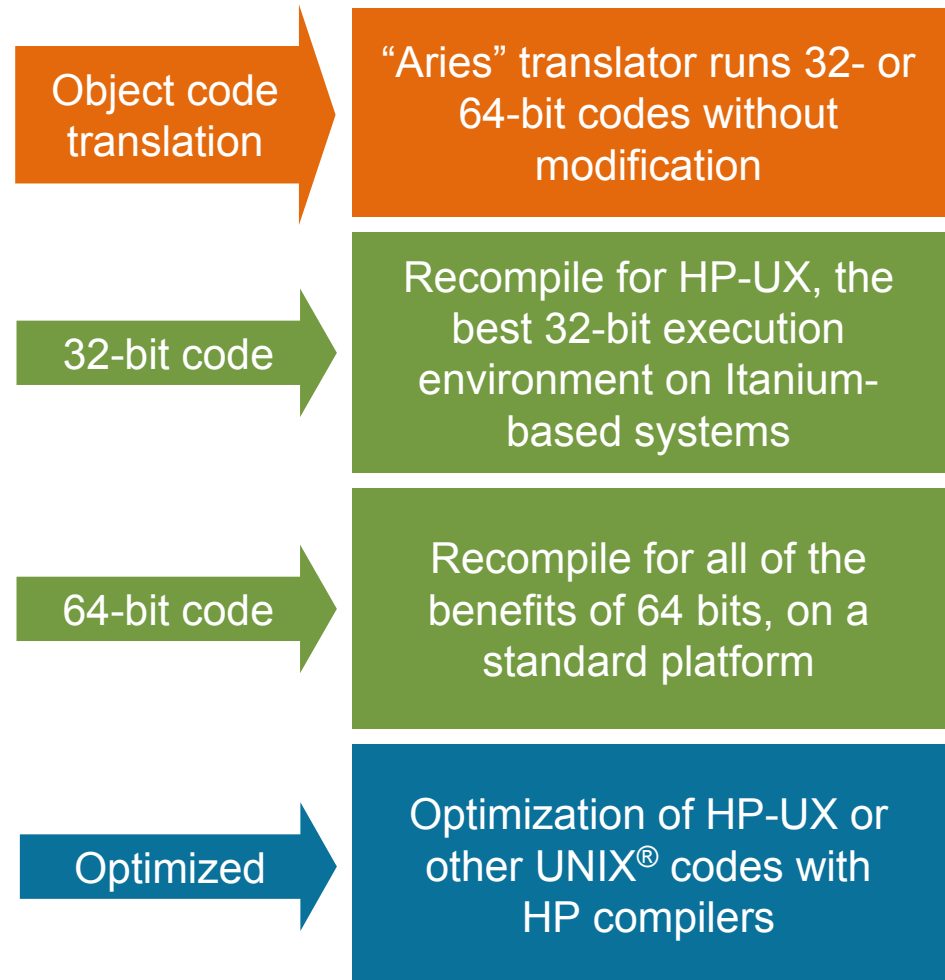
Object code translation

“Aries” translator runs 32- or 64-bit codes without modification

32-bit code

Recompile for HP-UX, the best 32-bit execution environment on Itanium-based systems

64-bit code

Recompile for all of the benefits of 64 bits, on a standard platform

Optimized

Optimization of HP-UX or other UNIX® codes with HP compilers